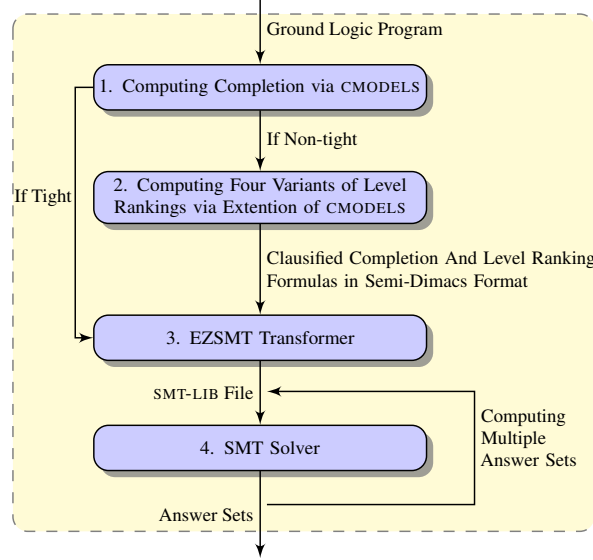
Ground Logic Program

1. Computing Completion via CMODELS

If Non-tight

If Tight

2. Computing Four Variants of Level Rankings via Extention of CMODELS

Clausified Completion And Level Ranking Formulas in Semi-Dimacs Format

3. EZSMT Transformer

SMT-LIB File

Computing Multiple Answer Sets

4. SMT Solver

Answer Sets